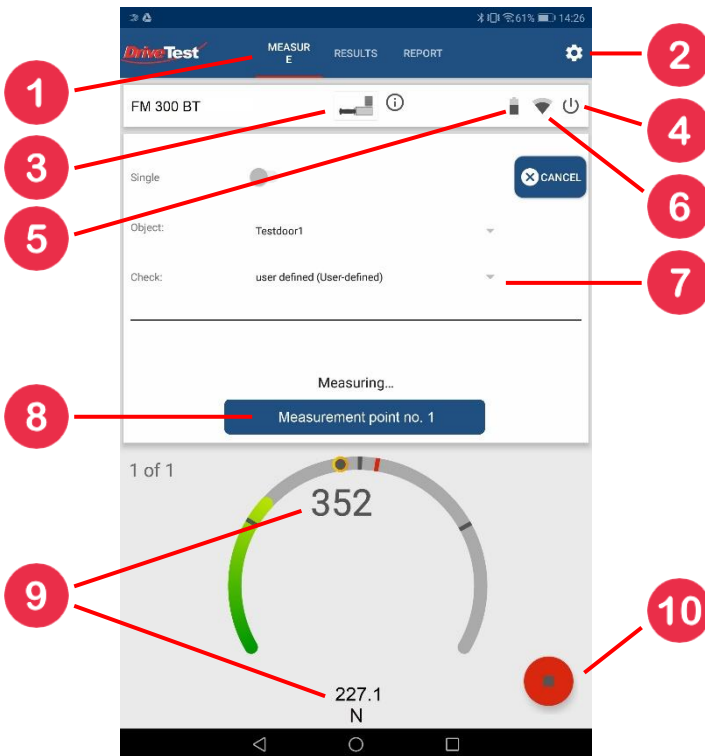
61% 14:26

DriveTest

MEASURE

RESULTS

REPORT

2

1

FM 300 BT

4

3

Single

CANCEL

5

6

Object:

Testdoor1

Check:

user defined (User-defined)

7

Measuring...

8

Measurement point no. 1

1 of 1

352

9

10

227.1

N